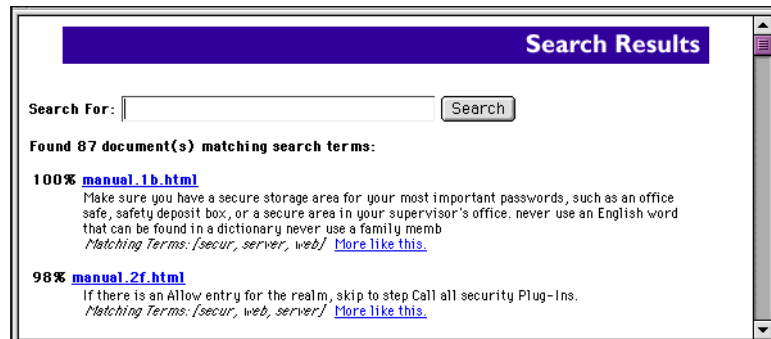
Search Results

Search For: Search

Found 87 document(s) matching search terms:

100% manual.1b.html
Make sure you have a secure storage area for your most important passwords, such as an office safe, safety deposit box, or a secure area in your supervisor's office. never use an English word that can be found in a dictionary never use a family memb
Matching Terms: [secur, server, web] More like this.

98% manual.2f.html
If there is an Allow entry for the realm, skip to step Call all security Plug-Ins.
Matching Terms: [secur, web, server] More like this.